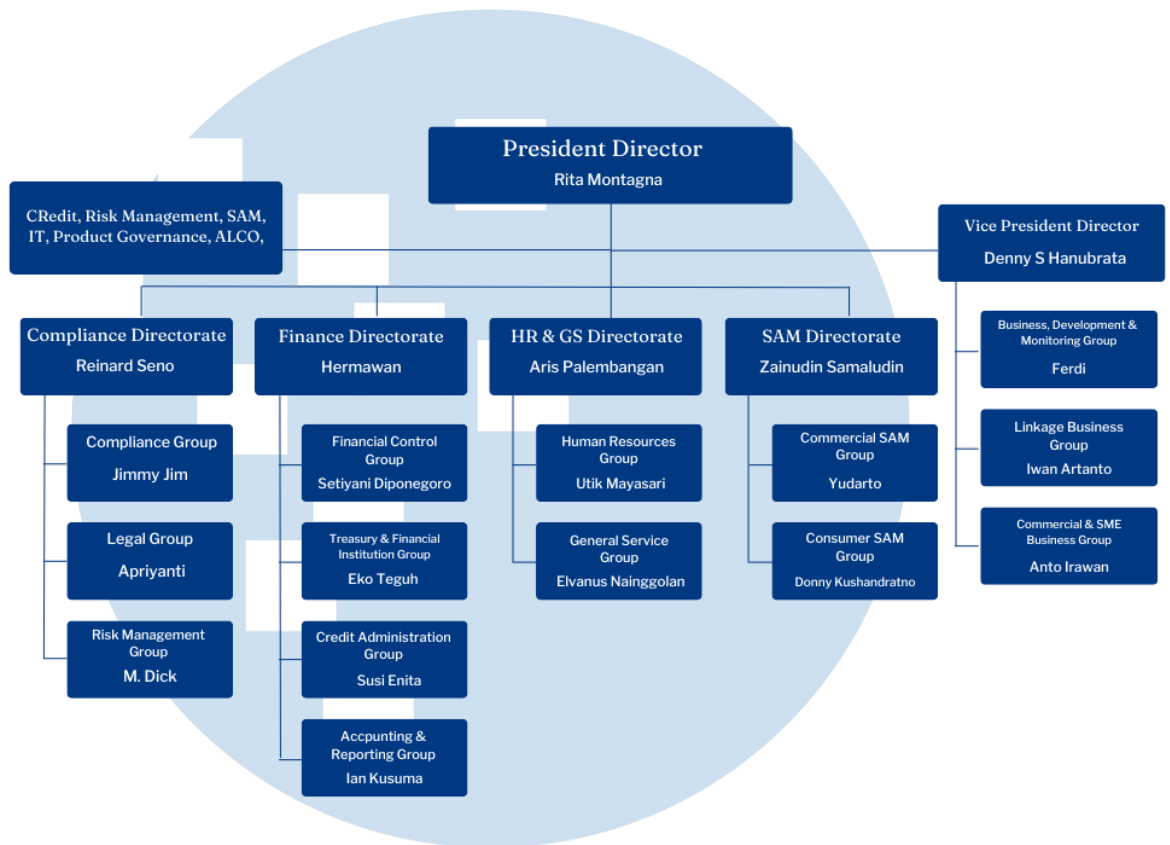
President Director
Rita Montagna

CRedit, Risk Management, SAM, IT, Product Governance, ALCO,

Vice President Director
Denny S Hanubrata

Compliance Directorate
Reinard Seno

Finance Directorate
Hermawan

HR & GS Directorate
Aris Palembangan

SAM Directorate
Zainudin Samaludin

Business, Development & Monitoring Group
Ferdi

Compliance Group
Jimmy Jim

Financial Control Group
Setiyani Diponegoro

Human Resources Group
Utik Mayasari

Commercial SAM Group
Yudarto

Linkage Business Group
Iwan Artanto

Legal Group
Apriyanti

Treasury & Financial Institution Group
Eko Teguh

General Service Group
Elvanus Nainggolan

Consumer SAM Group
Donny Kushandratno

Commercial & SME Business Group
Anto Irawan

Risk Management Group
M. Dick

Credit Administration Group
Susi Enita

Accpunting & Reporting Group
Ian Kusuma